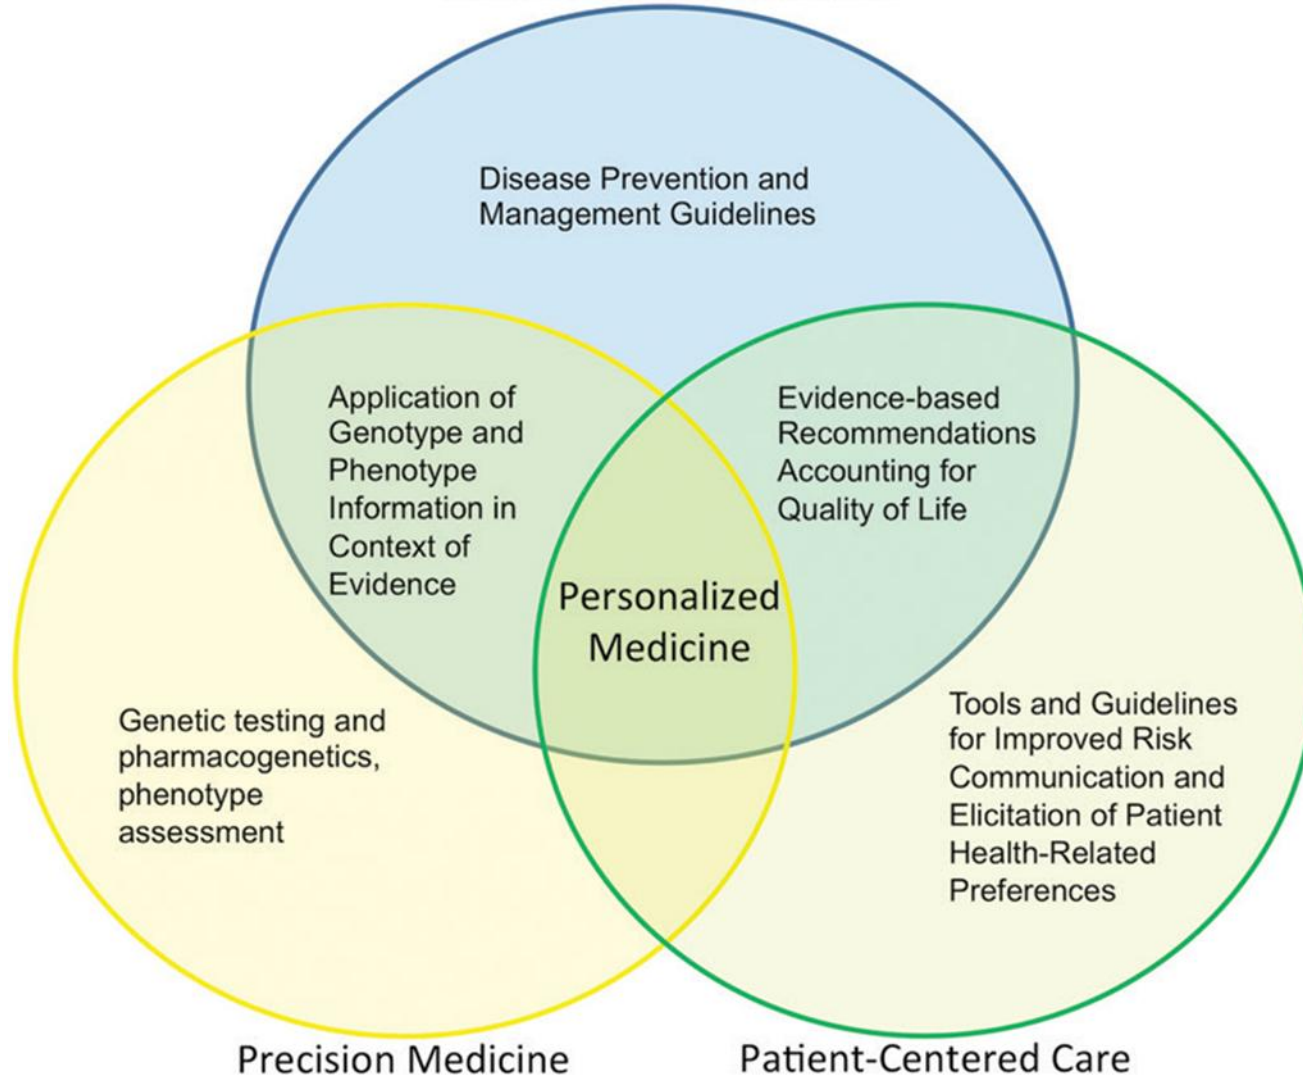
Disease Prevention and Management Guidelines

Application of Genotype and Phenotype Information in Context of Evidence

Evidence-based Recommendations Accounting for Quality of Life

Personalized Medicine

Genetic testing and pharmacogenetics, phenotype assessment

Tools and Guidelines for Improved Risk Communication and Elicitation of Patient Health-Related Preferences

Precision Medicine

Patient-Centered Care